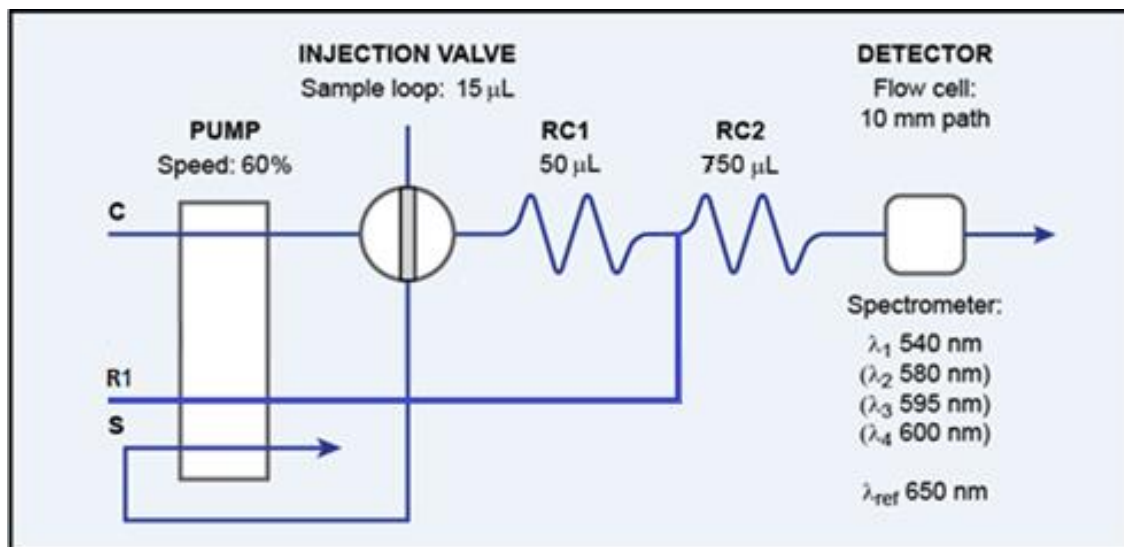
INJECTION VALVE
Sample loop: 15 $\mu$L

DETECTOR
Flow cell:
10 mm path

PUMP
Speed: 60%

RC1
50 $\mu$L

RC2
750 $\mu$L

C

R1

S

Spectrometer:
$\lambda_1$ 540 nm
($\lambda_2$ 580 nm)
($\lambda_3$ 595 nm)
($\lambda_4$ 600 nm)

$\lambda_{ref}$ 650 nm